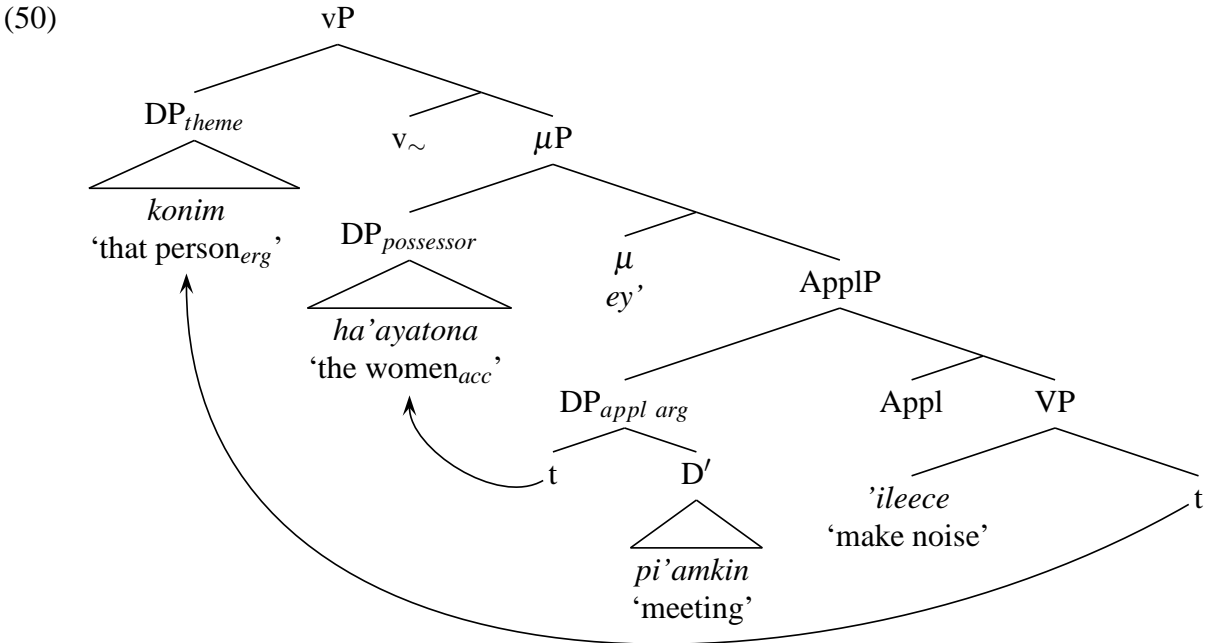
(50)

vP

$\text{DP}_{theme}$

*konim*
'that $\text{person}_{erg}$'

$\text{v}_{\sim}$

$\mu$P

$\text{DP}_{possessor}$

*ha'ayatona*
'the $\text{women}_{acc}$'

$\mu$
*ey'*

ApplP

$\text{DP}_{appl\ arg}$

t

D′

*pi'amkin*
'meeting'

Appl

VP

*'ileece*
'make noise'

t